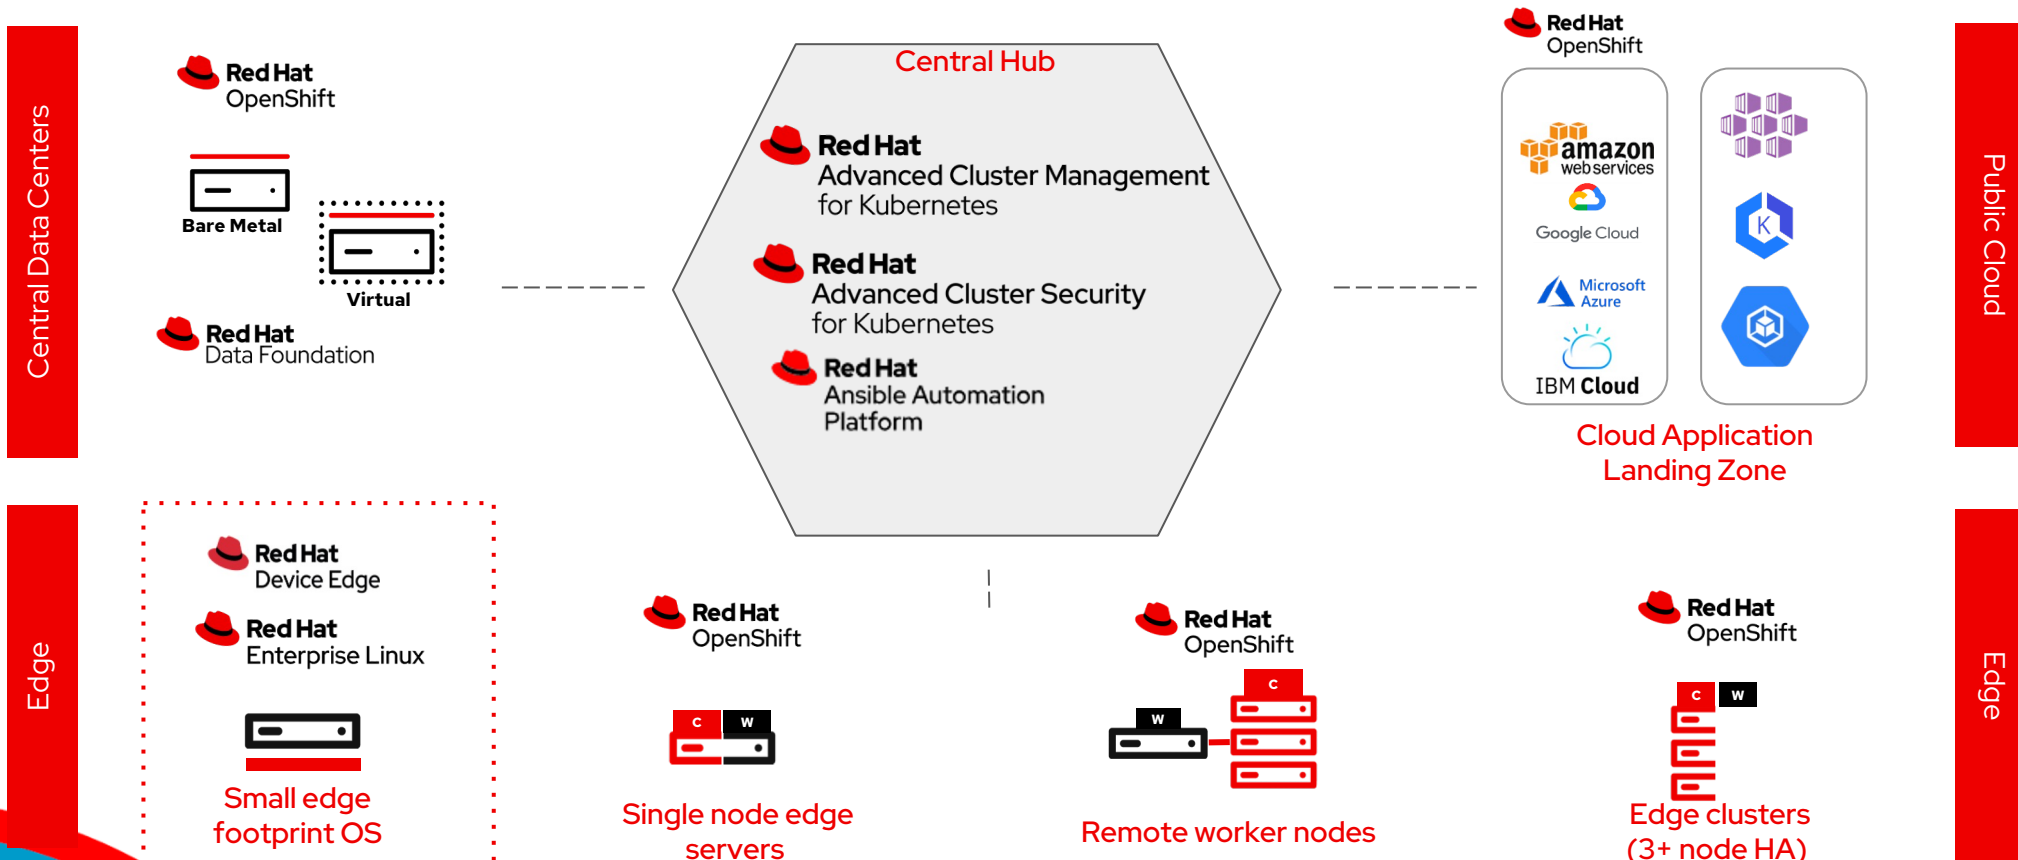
Central Data Centers

Red Hat OpenShift

Bare Metal

Virtual

Red Hat Data Foundation

Central Hub

Red Hat Advanced Cluster Management for Kubernetes

Red Hat Advanced Cluster Security for Kubernetes

Red Hat Ansible Automation Platform

Red Hat OpenShift

amazon web services

Google Cloud

Microsoft Azure

IBM Cloud

Cloud Application Landing Zone

Public Cloud

Edge

Red Hat Device Edge

Red Hat Enterprise Linux

Small edge footprint OS

Red Hat OpenShift

C W

Single node edge servers

Red Hat OpenShift

C

W

Remote worker nodes

Red Hat OpenShift

C W

Edge clusters (3+ node HA)

Edge